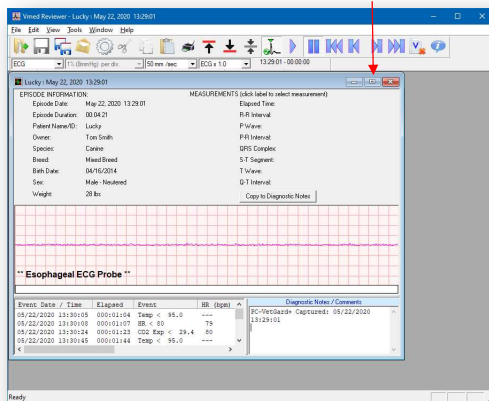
Vmed Reviewer - Lucky : May 22, 2020 13:29:01

File Edit View Tools Window Help

ECG 1% (8mmHg) per div. 50 mm /sec ECG x 1.0 13:29:01 - 00:00:00

Lucky : May 22, 2020 13:29:01

EPISODE INFORMATION:

Episode Date: May 22, 2020 13:29:01
Episode Duration: 00:04:21
Patient Name/ID: Lucky
Owner: Tom Smith
Species: Canine
Breed: Mixed Breed
Birth Date: 04/16/2014
Sex: Male - Neutered
Weight: 28 lbs

MEASUREMENTS (click label to select measurement)

Elapsed Time:
R-R Interval:
P Wave:
P-R Interval:
QRS Complex:
S-T Segment:
T Wave:
Q-T Interval:

Copy to Diagnostic Notes

** Esophageal ECG Probe **

| Event Date / Time | Elapsed | Event | HR (bpm) |
|---|---|---|---|
| 05/22/2020 13:30:05 | 000:01:04 | Temp < 95.0 | --- |
| 05/22/2020 13:30:08 | 000:01:07 | HR < 80 | 79 |
| 05/22/2020 13:30:24 | 000:01:23 | CO2 Exp < 29.4 | 80 |
| 05/22/2020 13:30:45 | 000:01:44 | Temp < 95.0 | --- |

Diagnostic Notes / Comments

EC-VetGard+ Captured: 05/22/2020 13:29:01

Ready